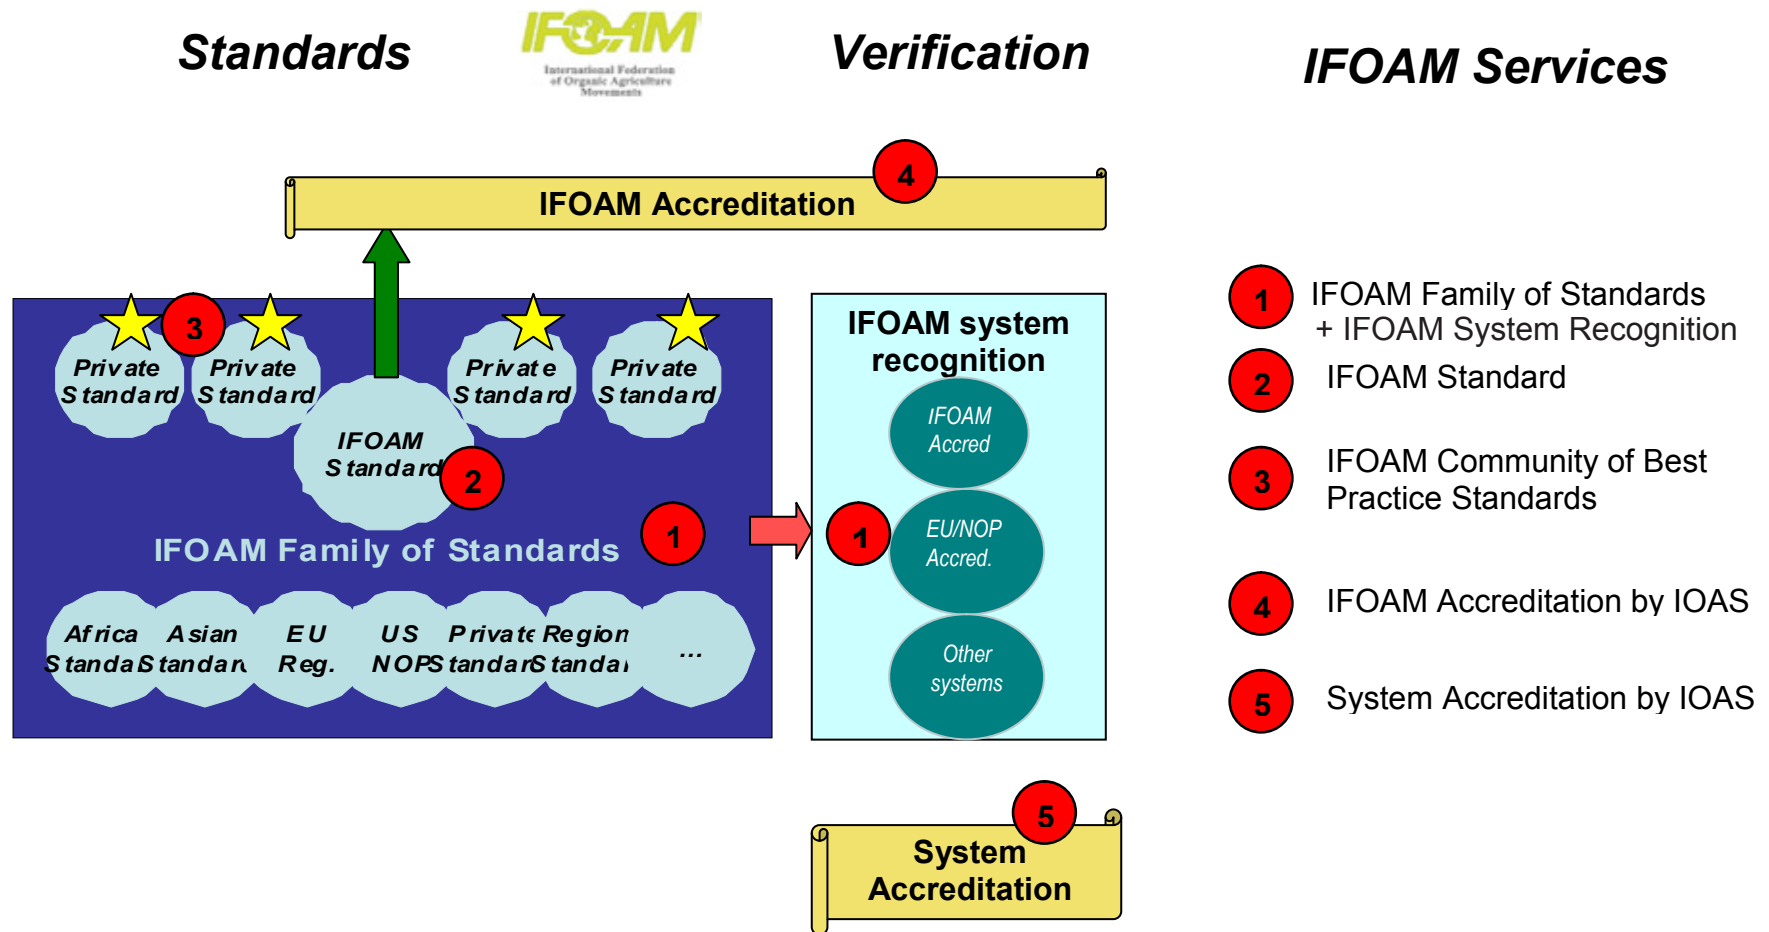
Standards

IFOAM
International Federation of Organic Agriculture Movements

Verification

IFOAM Services

IFOAM Accreditation 4

Private Standard 3

Private Standard

Private Standard

Private Standard

IFOAM Standard 2

IFOAM Family of Standards 1

Africa Standard

Asian Standard

EU Reg.

US NOP

Private Standard

Region Standard

...

IFOAM system recognition

IFOAM Accred

1 EU/NOP Accred.

Other systems

System Accreditation 5

1 IFOAM Family of Standards + IFOAM System Recognition

2 IFOAM Standard

3 IFOAM Community of Best Practice Standards

4 IFOAM Accreditation by IOAS

5 System Accreditation by IOAS